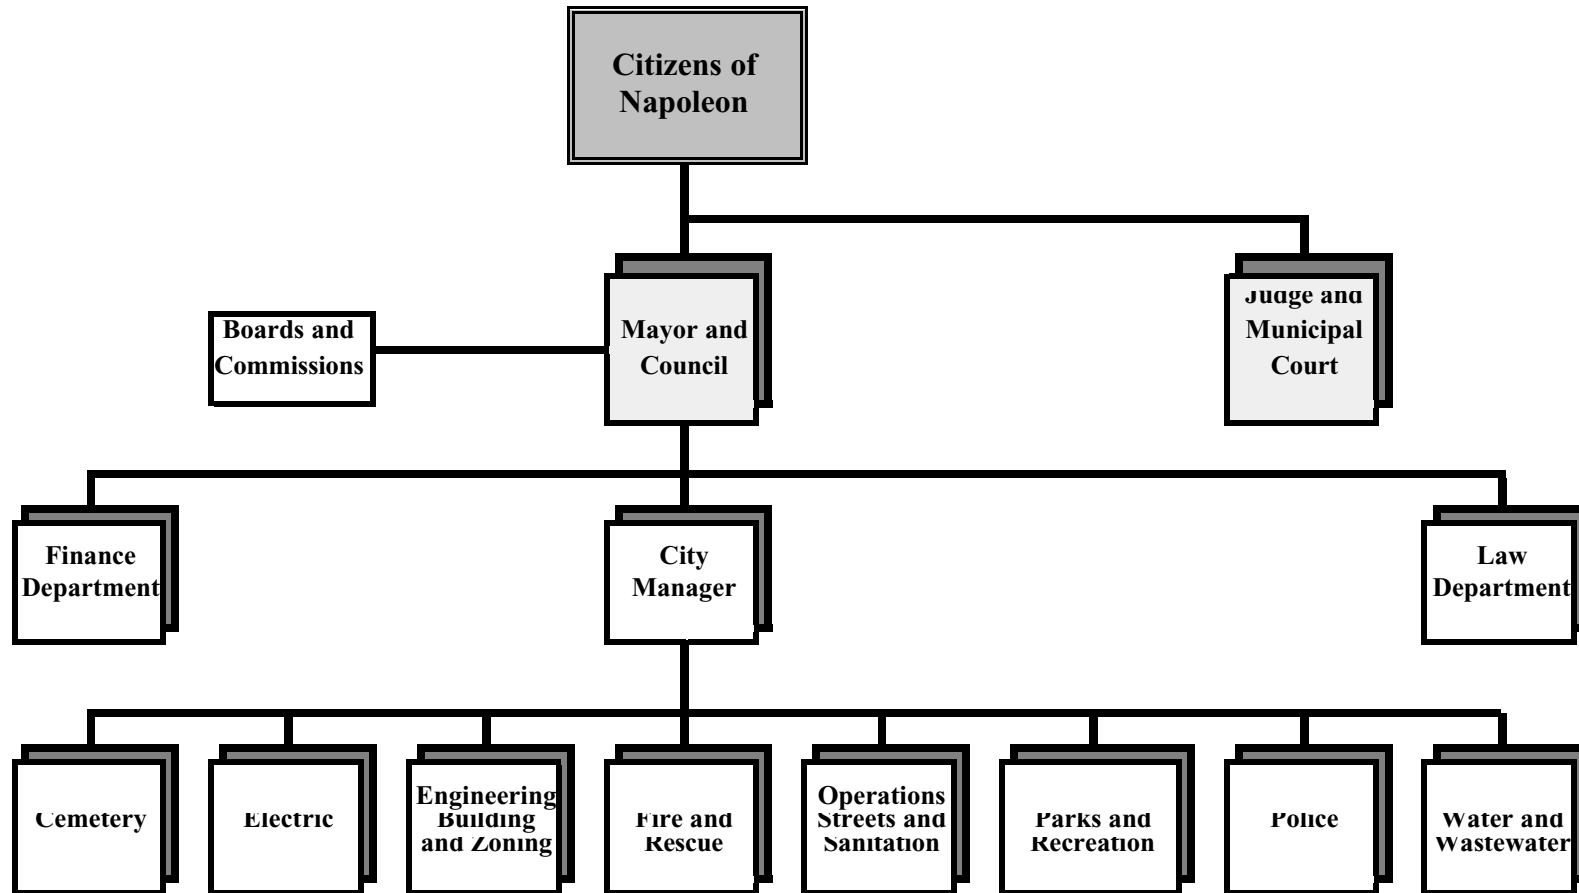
Citizens of Napoleon

Boards and Commissions

Mayor and Council

Judge and Municipal Court

Finance Department

City Manager

Law Department

Cemetery

Electric

Engineering Building and Zoning

Fire and Rescue

Operations Streets and Sanitation

Parks and Recreation

Police

Water and Wastewater